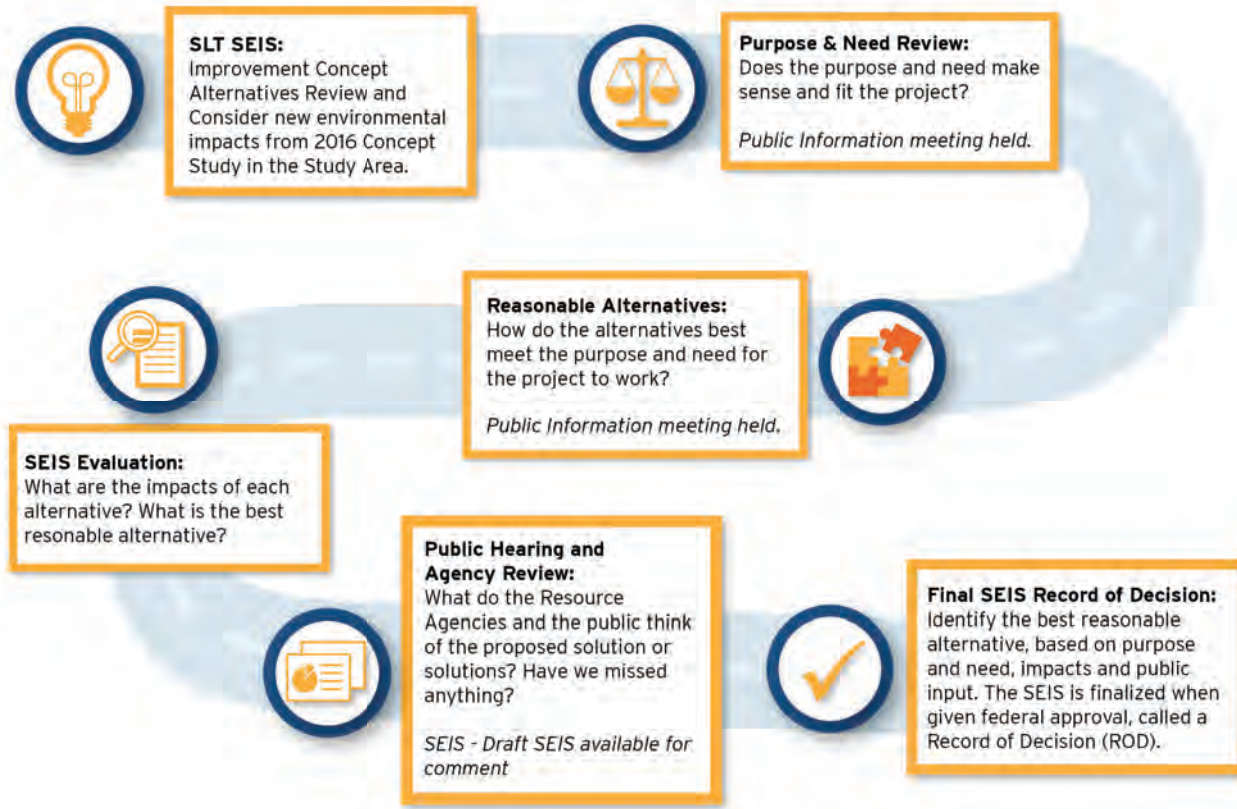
**SLT SEIS:**
Improvement Concept Alternatives Review and Consider new environmental impacts from 2016 Concept Study in the Study Area.

**Purpose & Need Review:**
Does the purpose and need make sense and fit the project?

*Public Information meeting held.*

**Reasonable Alternatives:**
How do the alternatives best meet the purpose and need for the project to work?

*Public Information meeting held.*

**SEIS Evaluation:**
What are the impacts of each alternative? What is the best resonable alternative?

**Public Hearing and Agency Review:**
What do the Resource Agencies and the public think of the proposed solution or solutions? Have we missed anything?

*SEIS - Draft SEIS available for comment*

**Final SEIS Record of Decision:**
Identify the best reasonable alternative, based on purpose and need, impacts and public input. The SEIS is finalized when given federal approval, called a Record of Decision (ROD).